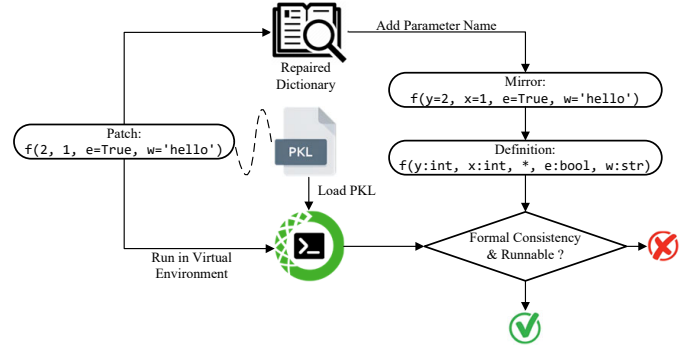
Repaired Dictionary

Add Parameter Name

Mirror:
f(y=2, x=1, e=True, w='hello')

Patch:
f(2, 1, e=True, w='hello')

PKL

Definition:
f(y:int, x:int, *, e:bool, w:str)

Load PKL

Run in Virtual Environment

Formal Consistency & Runnable ?